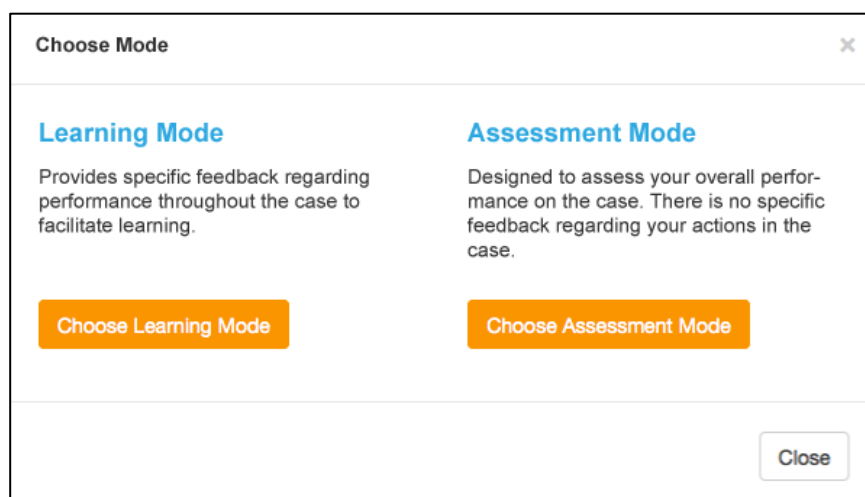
Choose Mode

×

Learning Mode

Provides specific feedback regarding performance throughout the case to facilitate learning.

Choose Learning Mode

Assessment Mode

Designed to assess your overall performance on the case. There is no specific feedback regarding your actions in the case.

Choose Assessment Mode

Close